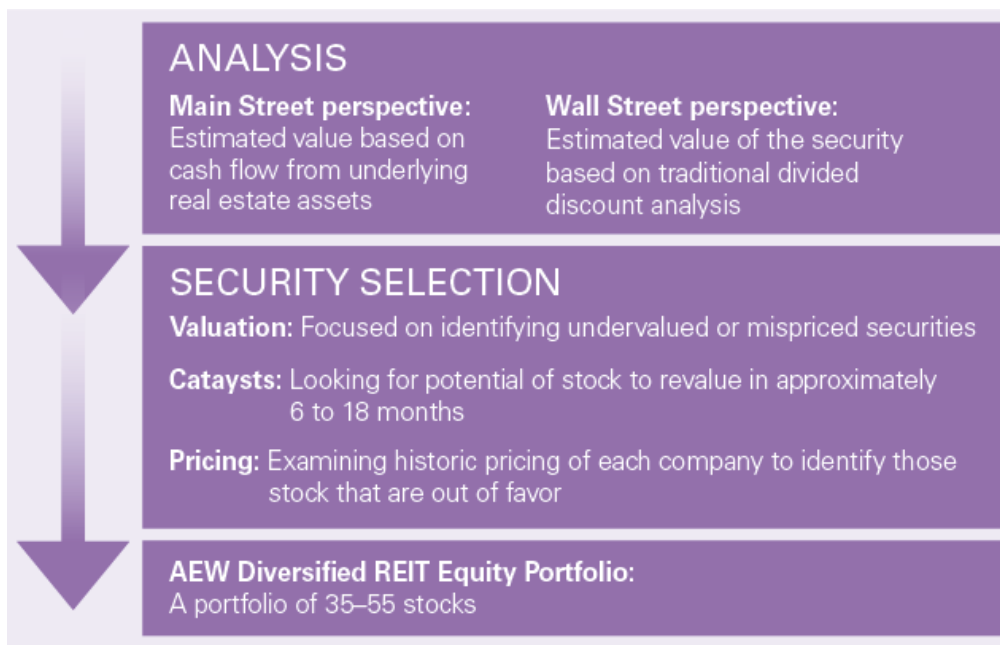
ANALYSIS

**Main Street perspective:**
Estimated value based on cash flow from underlying real estate assets

**Wall Street perspective:**
Estimated value of the security based on traditional divided discount analysis

SECURITY SELECTION

**Valuation:** Focused on identifying undervalued or mispriced securities

**Cataysts:** Looking for potential of stock to revalue in approximately 6 to 18 months

**Pricing:** Examining historic pricing of each company to identify those stock that are out of favor

**AEW Diversified REIT Equity Portfolio:**
A portfolio of 35–55 stocks